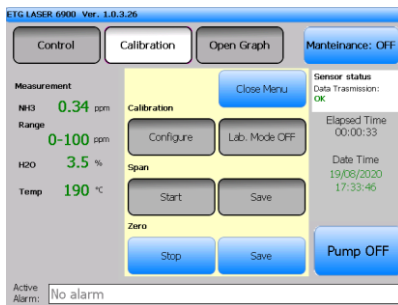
ETG LASER 6900 Ver. 1.0.3.26

Control

Calibration

Open Graph

Manteinance: OFF

Measurement

NH3 0.34 ppm

Range

0-100 ppm

H2O 3.5 %

Temp 190 °C

Close Menu

Calibration

Configure

Lab. Mode OFF

Span

Start

Save

Zero

Stop

Save

Sensor status

Data Trasmission: OK

Elapsed Time

00:00:33

Date Time

19/08/2020

17:33:46

Pump OFF

Active Alarm: No alarm